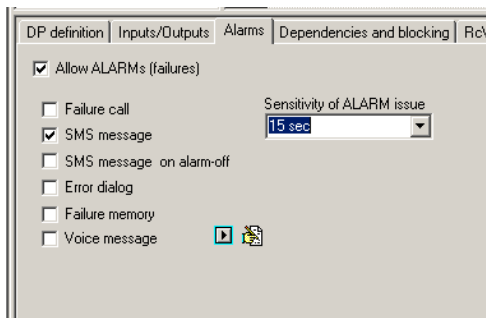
DP definition | Inputs/Outputs | Alarms | Dependencies and blocking | Rc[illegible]

Allow ALARMs (failures)

Failure call

SMS message

SMS message on alarm-off

Error dialog

Failure memory

Voice message

Sensitivity of ALARM issue

15 sec